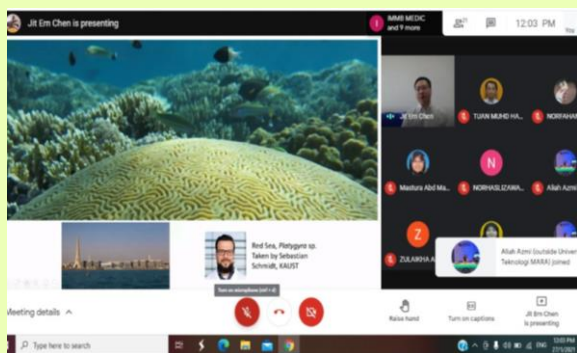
Jit Em Chen is presenting

IMMB MEDIC and 9 more

12:03 PM

You

Red Sea, *Platygyra* sp. Taken by Sebastian Schmidt, KAUST

Jit Em Chen

TUAN MUHD HA...

NORFAHAN

Masdura Abd Ma...

N

NORHASLIZAWA...

Aliah Azmi

Z

ZULAIKHA A...

Aliah Azmi (outside Univer... Teknologi MARA) joined

Turn on microphone (ctrl + d)

Meeting details

Raise hand

Turn on captions

Jit Em Chen is presenting

Type here to search

12:03 PM
27/1/2021